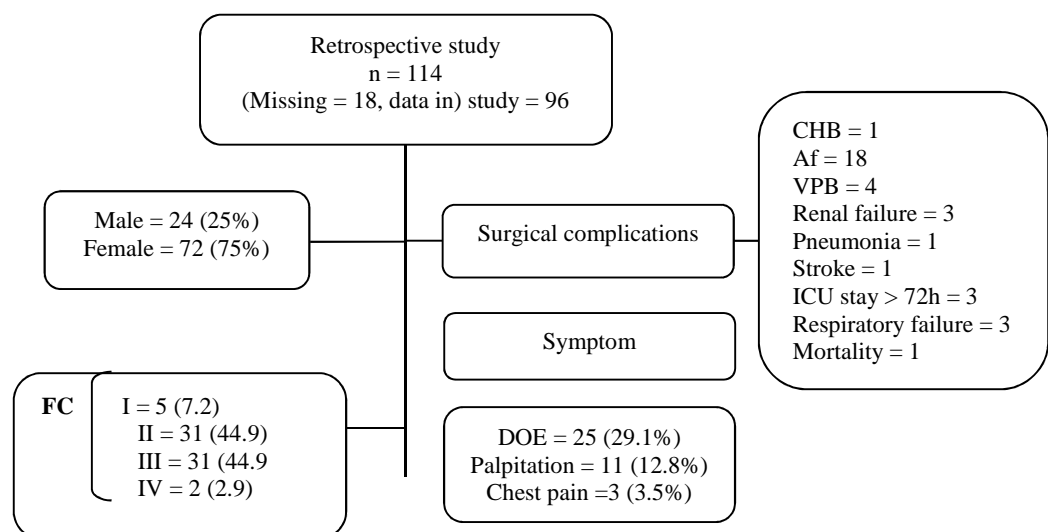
Retrospective study
n = 114
(Missing = 18, data in) study = 96

Male = 24 (25%)
Female = 72 (75%)

Surgical complications

CHB = 1
Af = 18
VPB = 4
Renal failure = 3
Pneumonia = 1
Stroke = 1
ICU stay > 72h = 3
Respiratory failure = 3
Mortality = 1

Symptom

FC
I = 5 (7.2)
II = 31 (44.9)
III = 31 (44.9
IV = 2 (2.9)

DOE = 25 (29.1%)
Palpitation = 11 (12.8%)
Chest pain =3 (3.5%)